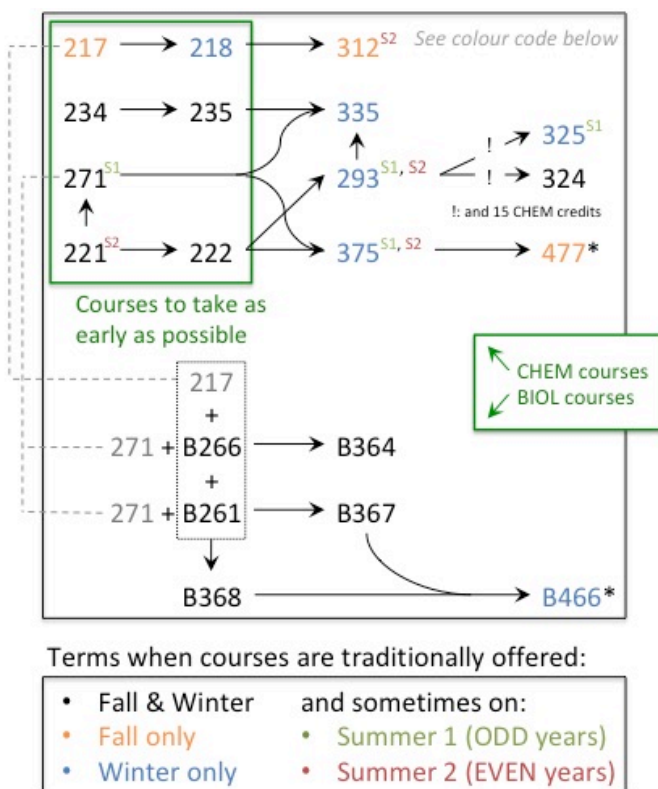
217 → 218 → $312^{S2}$ See colour code below

234 → 235 → 335

$271^{S1}$ $293^{S1, S2}$ ! → $325^{S1}$

! → 324

!: and 15 CHEM credits

$221^{S2}$ → 222 → $375^{S1, S2}$ → 477*

Courses to take as early as possible

CHEM courses
BIOL courses

217
+
271 + B266 → B364
+
271 + B261 → B367

B368 → B466*

Terms when courses are traditionally offered:

• Fall & Winter
• Fall only
• Winter only

and sometimes on:
• Summer 1 (ODD years)
• Summer 2 (EVEN years)